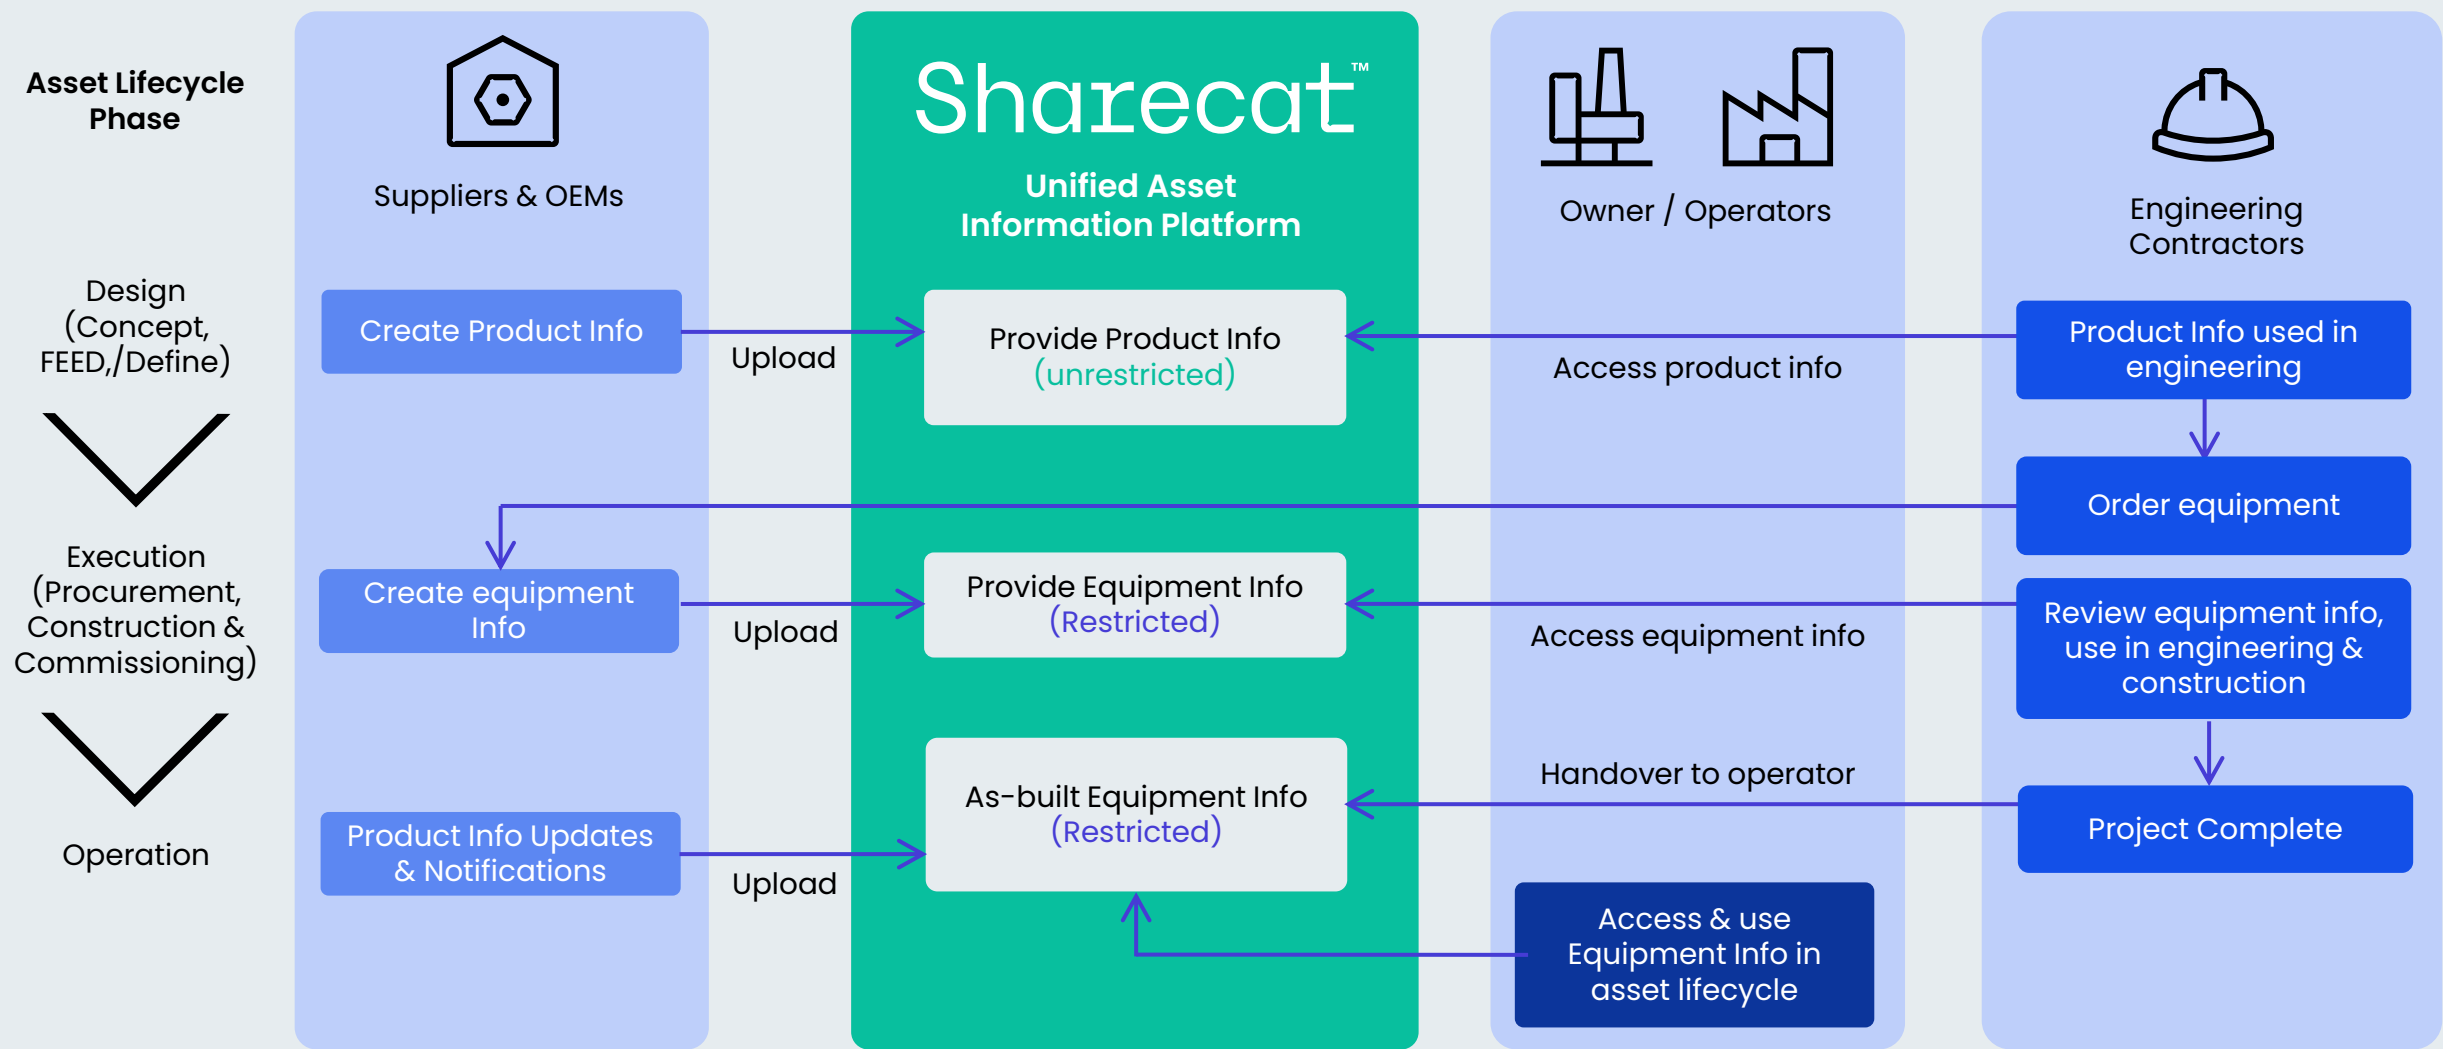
Asset Lifecycle Phase

Suppliers & OEMs

Sharecat™

Unified Asset Information Platform

Owner / Operators

Engineering Contractors

Design (Concept, FEED,/Define)

Create Product Info

Upload

Provide Product Info (unrestricted)

Access product info

Product Info used in engineering

Order equipment

Execution (Procurement, Construction & Commissioning)

Create equipment Info

Upload

Provide Equipment Info (Restricted)

Access equipment info

Review equipment info, use in engineering & construction

Handover to operator

Project Complete

Operation

Product Info Updates & Notifications

Upload

As-built Equipment Info (Restricted)

Access & use Equipment Info in asset lifecycle